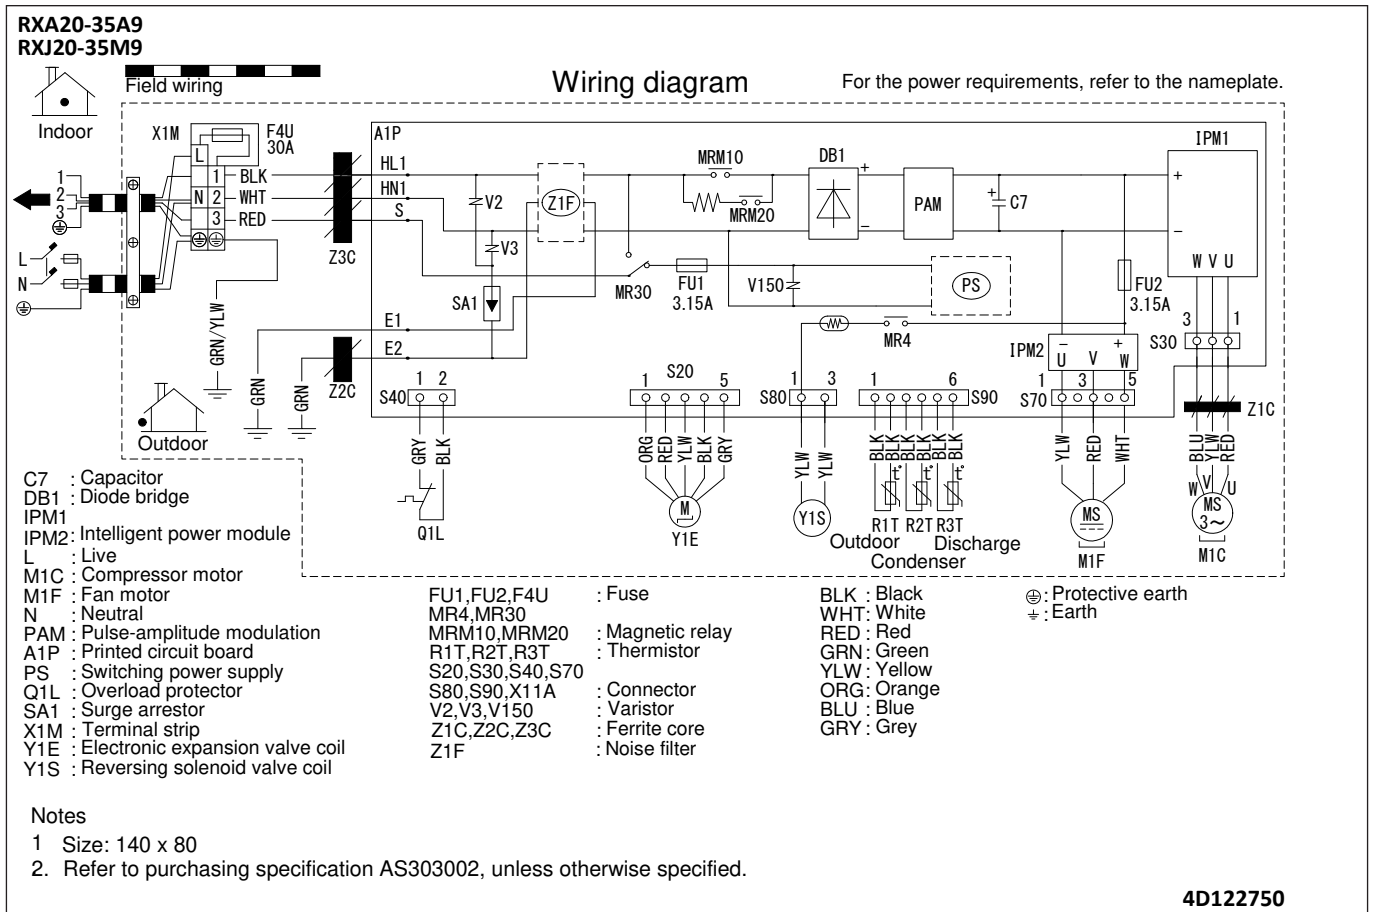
RXA20-35A9
RXJ20-35M9

Field wiring

Wiring diagram

For the power requirements, refer to the nameplate.

Indoor

X1M
F4U 30A
L
1 BLK
N 2 WHT
3 RED
1
2
3
L
N
A1P
HL1
HN1
S
Z3C
V2
V3
Z1F
MRM10
MRM20
DB1
+
–
PAM
+ C7
IPM1
+
–
W V U
SA1
MR30
FU1 3.15A
V150
PS
FU2 3.15A
3 1
S30
E1
E2
GRN/YLW
GRN
GRN
Z2C
MR4
IPM2
– +
U V W
1 3 5
S70
Z1C
S40 1 2
GRY BLK
Q1L
S20
1 5
ORG RED YLW BLK GRY
M
Y1E
S80 1 3
YLW YLW
Y1S
1 6
S90
BLK BLK BLK BLK BLK BLK
t° t° t°
R1T R2T R3T
Outdoor Condenser Discharge
YLW RED WHT
MS
M1F
BLU YLW RED
W V U
MS 3~
M1C

Outdoor

C7 : Capacitor
DB1 : Diode bridge
IPM1
IPM2 : Intelligent power module
L : Live
M1C : Compressor motor
M1F : Fan motor
N : Neutral
PAM : Pulse-amplitude modulation
A1P : Printed circuit board
PS : Switching power supply
Q1L : Overload protector
SA1 : Surge arrestor
X1M : Terminal strip
Y1E : Electronic expansion valve coil
Y1S : Reversing solenoid valve coil

FU1,FU2,F4U : Fuse
MR4,MR30
MRM10,MRM20 : Magnetic relay
R1T,R2T,R3T : Thermistor
S20,S30,S40,S70
S80,S90,X11A : Connector
V2,V3,V150 : Varistor
Z1C,Z2C,Z3C : Ferrite core
Z1F : Noise filter

BLK : Black
WHT: White
RED : Red
GRN : Green
YLW : Yellow
ORG : Orange
BLU : Blue
GRY : Grey

⊕: Protective earth
⏚: Earth

Notes
1 Size: 140 x 80
2. Refer to purchasing specification AS303002, unless otherwise specified.

4D122750